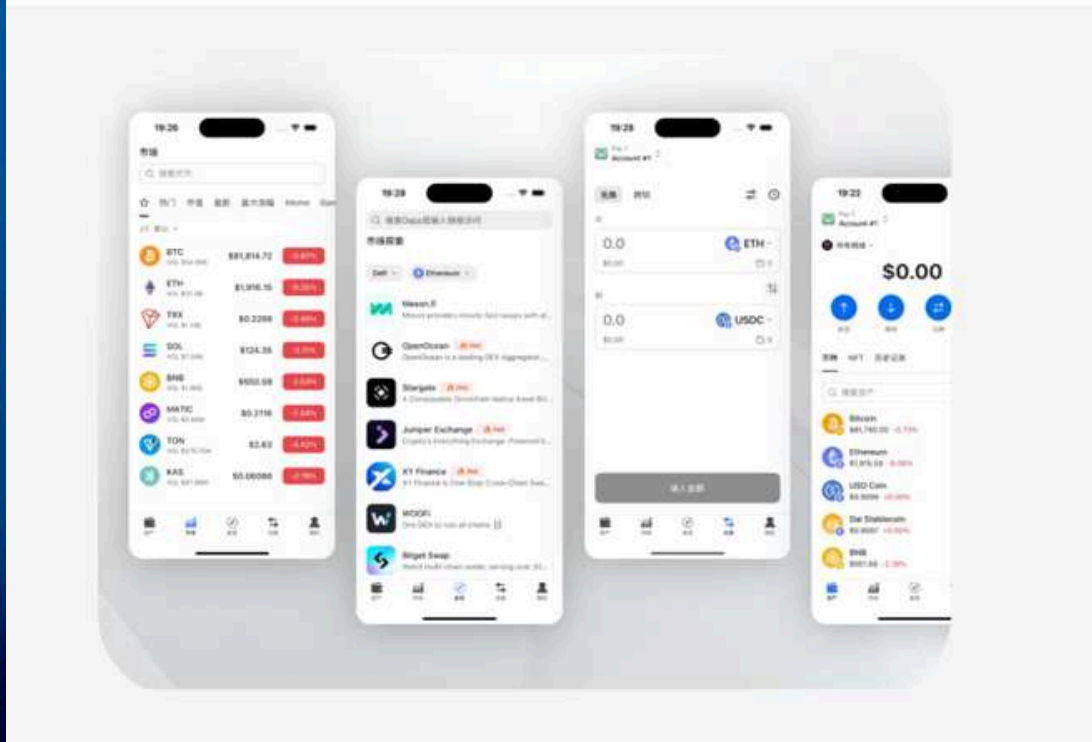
19:26

市场

BTC $81,814.72 -0.87%
ETH $1,916.15 -0.26%
TRX $0.2288 -0.89%
SOL $124.35 -0.71%
BNB $550.59 -2.03%
MATIC $0.2116 -1.04%
TON $2.63 -4.42%
KAS $0.06088 -2.16%

19:28

Meson.fi
OpenOcean
Stargate
Jumper Exchange
XY Finance
WOOFi
Bitget Swap

19:28
Account #1

0.0 ETH
0.0 USDC

19:22
Account #1

$0.00

Bitcoin $81,760.00 -0.73%
Ethereum $1,915.59 -0.06%
USD Coin
Dai Stablecoin
BNB